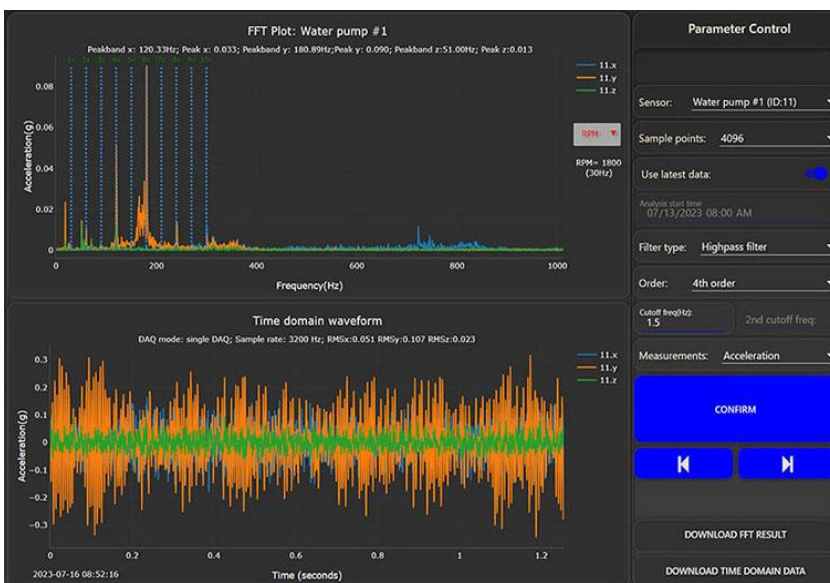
FFT Plot: Water pump #1

Peakband x: 120.33Hz; Peak x: 0.033; Peakband y: 180.89Hz;Peak y: 0.090; Peakband z:51.00Hz; Peak z:0.013

1x 2x 3x 4x 5x 6x 7x 8x 9x 10x

11.x
11.y
11.z

RPM

RPM= 1800 (30Hz)

Acceleration(g)

0.08
0.06
0.04
0.02
0

0 200 400 600 800 1000

Frequency(Hz)

Time domain waveform

DAQ mode: single DAQ; Sample rate: 3200 Hz; RMSx:0.051 RMSy:0.107 RMSz:0.023

11.x
11.y
11.z

Acceleration(g)

0.3
0.2
0.1
0
-0.1
-0.2
-0.3

0 0.2 0.4 0.6 0.8 1 1.2

2023-07-16 08:52:16

Time (seconds)

Parameter Control

Sensor: Water pump #1 (ID:11)

Sample points: 4096

Use latest data:

Analysis start time
07/13/2023 08:00 AM

Filter type: Highpass filter

Order: 4th order

Cutoff freq(Hz):
1.5

2nd cutoff freq:

Measurements: Acceleration

CONFIRM

DOWNLOAD FFT RESULT

DOWNLOAD TIME DOMAIN DATA